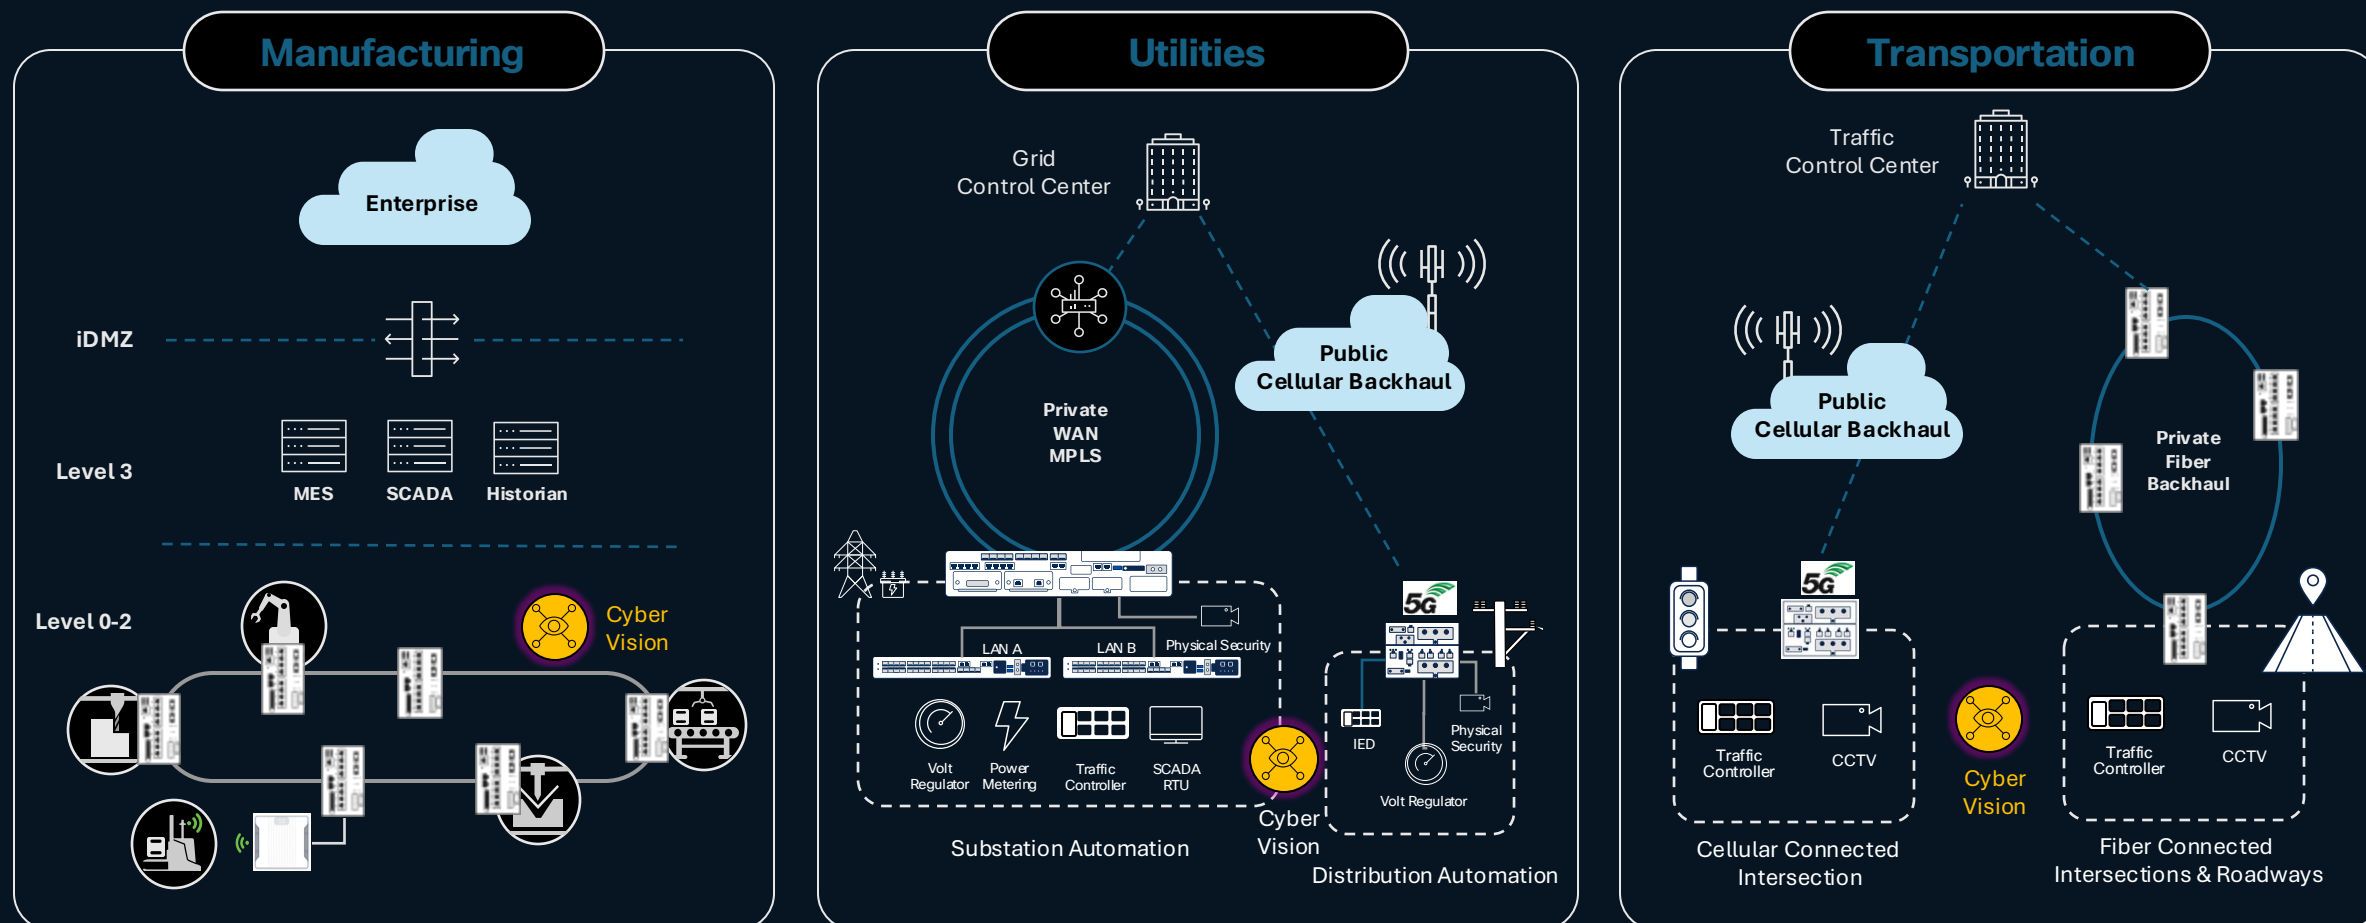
Manufacturing

Enterprise

iDMZ

Level 3

MES SCADA Historian

Level 0-2

Cyber Vision

Utilities

Grid Control Center

Public Cellular Backhaul

Private WAN MPLS

LAN A LAN B Physical Security

Volt Regulator Power Metering Traffic Controller SCADA RTU

Substation Automation

Cyber Vision

5G

IED Physical Security

Volt Regulator

Distribution Automation

Transportation

Traffic Control Center

Public Cellular Backhaul

Private Fiber Backhaul

5G

Traffic Controller CCTV

Cellular Connected Intersection

Cyber Vision

Traffic Controller CCTV

Fiber Connected Intersections & Roadways